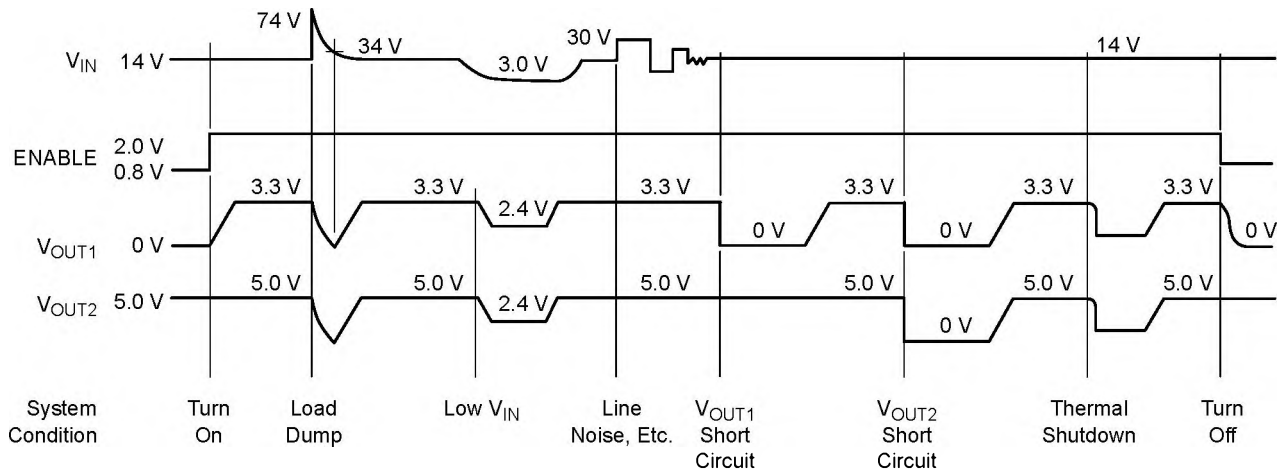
74 V
$V_{IN}$ 14 V
34 V
3.0 V
30 V
14 V

ENABLE 2.0 V
0.8 V

3.3 V
3.3 V
2.4 V
3.3 V
3.3 V
3.3 V
3.3 V
$V_{OUT1}$ 0 V
0 V
0 V
0 V

$V_{OUT2}$ 5.0 V
5.0 V
5.0 V
2.4 V
5.0 V
5.0 V
0 V
5.0 V
5.0 V

System Condition
Turn On
Load Dump
Low $V_{IN}$
Line Noise, Etc.
$V_{OUT1}$ Short Circuit
$V_{OUT2}$ Short Circuit
Thermal Shutdown
Turn Off